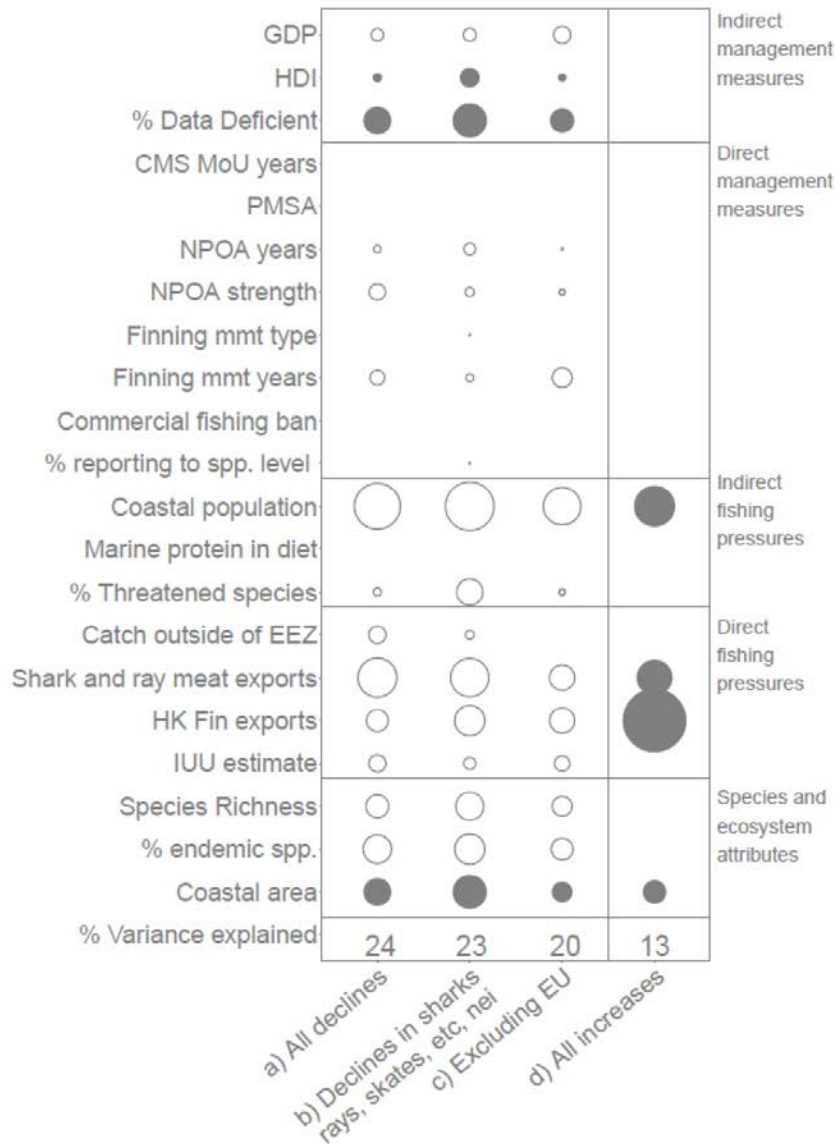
GDP
HDI
% Data Deficient
CMS MoU years
PMSA
NPOA years
NPOA strength
Finning mmt type
Finning mmt years
Commercial fishing ban
% reporting to spp. level
Coastal population
Marine protein in diet
% Threatened species
Catch outside of EEZ
Shark and ray meat exports
HK Fin exports
IUU estimate
Species Richness
% endemic spp.
Coastal area
% Variance explained

Indirect management measures

Direct management measures

Indirect fishing pressures

Direct fishing pressures

Species and ecosystem attributes

| 24 | 23 | 20 | 13 |

a) All declines
b) Declines in sharks rays, skates, etc, nei
c) Excluding EU
d) All increases